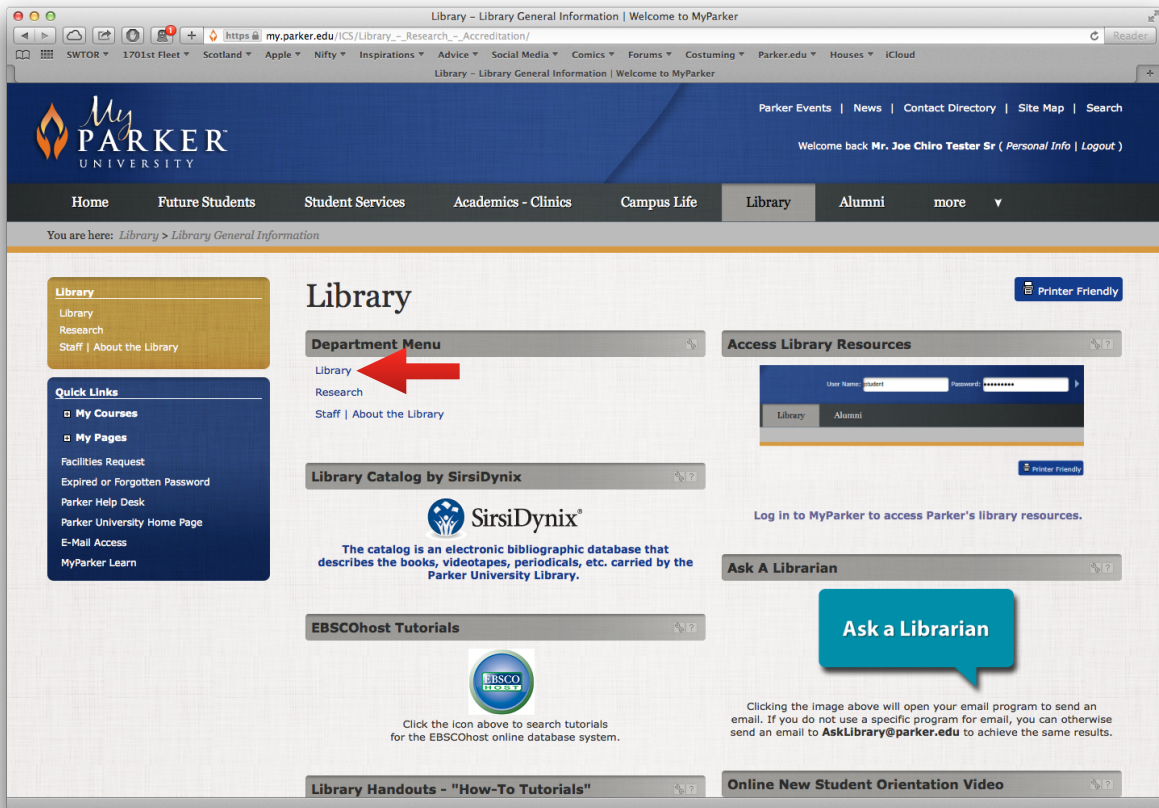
Library – Library General Information | Welcome to MyParker

https my.parker.edu/ICS/Library_–_Research_–_Accreditation/

Reader

SWTOR ▾ 1701st Fleet ▾ Scotland ▾ Apple ▾ Nifty ▾ Inspirations ▾ Advice ▾ Social Media ▾ Comics ▾ Forums ▾ Costuming ▾ Parker.edu ▾ Houses ▾ iCloud

Library – Library General Information | Welcome to MyParker

My PARKER UNIVERSITY

Parker Events | News | Contact Directory | Site Map | Search

Welcome back Mr. Joe Chiro Tester Sr ( Personal Info | Logout )

Home Future Students Student Services Academics - Clinics Campus Life Library Alumni more ▾

You are here: Library > Library General Information

Library
Library
Research
Staff | About the Library

Quick Links
My Courses
My Pages
Facilities Request
Expired or Forgotten Password
Parker Help Desk
Parker University Home Page
E-Mail Access
MyParker Learn

Library

Printer Friendly

Department Menu
Library
Research
Staff | About the Library

Library Catalog by SirsiDynix

SirsiDynix®

The catalog is an electronic bibliographic database that describes the books, videotapes, periodicals, etc. carried by the Parker University Library.

EBSCOhost Tutorials

EBSCO HOST

Click the icon above to search tutorials for the EBSCOhost online database system.

Library Handouts - "How-To Tutorials"

Access Library Resources

User Name: student Password: ••••••••••

Library Alumni

Printer Friendly

Log in to MyParker to access Parker's library resources.

Ask A Librarian

Ask a Librarian

Clicking the image above will open your email program to send an email. If you do not use a specific program for email, you can otherwise send an email to AskLibrary@parker.edu to achieve the same results.

Online New Student Orientation Video